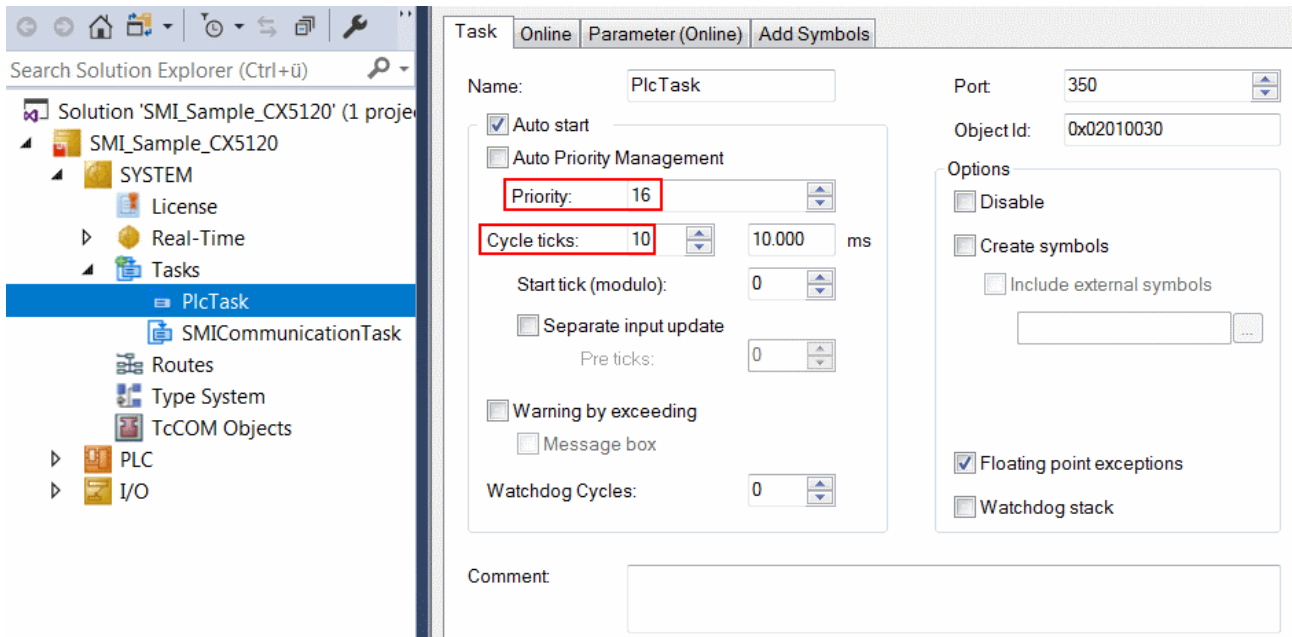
Search Solution Explorer (Ctrl+ü)

Solution 'SMI_Sample_CX5120' (1 proje
SMI_Sample_CX5120
SYSTEM
License
Real-Time
Tasks
PlcTask
SMICommunicationTask
Routes
Type System
TcCOM Objects
PLC
I/O

Task | Online | Parameter (Online) | Add Symbols

Name: PlcTask
Auto start
Auto Priority Management
Priority: 16
Cycle ticks: 10 10.000 ms
Start tick (modulo): 0
Separate input update
Pre ticks: 0
Warning by exceeding
Message box
Watchdog Cycles: 0

Port: 350
Object Id: 0x02010030
Options
Disable
Create symbols
Include external symbols
...
Floating point exceptions
Watchdog stack

Comment: